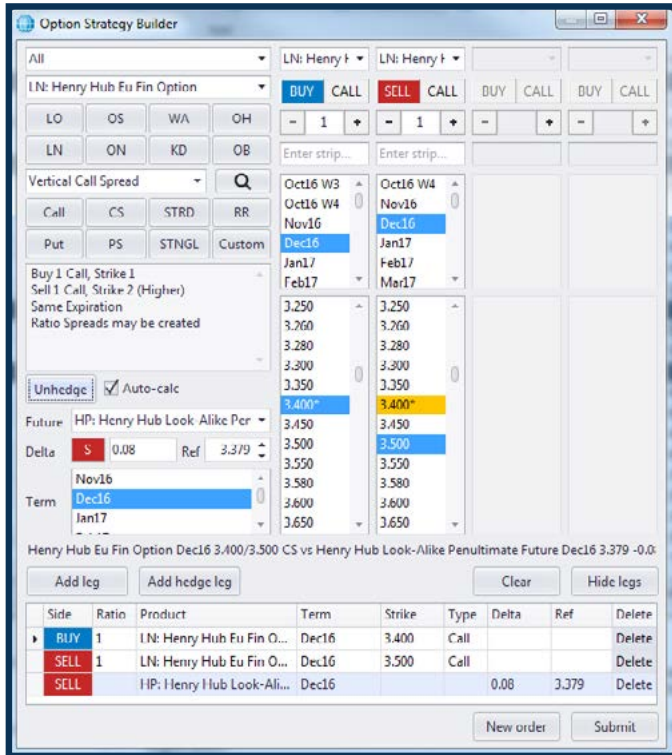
Option Strategy Builder

All
LN: Henry Hub Eu Fin Option

| LO | OS | WA | OH |
|---|---|---|---|
| LN | ON | KD | OB |

Vertical Call Spread

| Call | CS | STRD | RR |
|---|---|---|---|
| Put | PS | STNGL | Custom |

Buy 1 Call, Strike 1
Sell 1 Call, Strike 2 (Higher)
Same Expiration
Ratio Spreads may be created

Unhedge
Auto-calc

Future HP: Henry Hub Look Alike Per
Delta S 0.08 Ref 3.379

Term
Nov16
Dec16
Jan17

LN: Henry H
BUY CALL
- 1 +
Enter strip...
Oct16 W3
Oct16 W4
Nov16
Dec16
Jan17
Feb17
3.250
3.260
3.280
3.300
3.350
3.400*
3.450
3.500
3.550
3.580
3.600
3.650

LN: Henry H
SELL CALL
- 1 +
Enter strip...
Oct16 W4
Nov16
Dec16
Jan17
Feb17
Mar17
3.250
3.260
3.280
3.300
3.350
3.400*
3.450
3.500
3.550
3.580
3.600
3.650

BUY CALL
-
+

BUY CALL
-
+

Henry Hub Eu Fin Option Dec16 3.400/3.500 CS vs Henry Hub Look-Alike Penultimate Future Dec16 3.379 -0.0

Add leg
Add hedge leg
Clear
Hide legs

| | Side | Ratio | Product | Term | Strike | Type | Delta | Ref | Delete |
|---|---|---|---|---|---|---|---|---|---|
| ▸ | BUY | 1 | LN: Henry Hub Eu Fin O... | Dec16 | 3.400 | Call | | | Delete |
| | SELL | 1 | LN: Henry Hub Eu Fin O... | Dec16 | 3.500 | Call | | | Delete |
| | SELL | | HP: Henry Hub Look-Ali... | Dec16 | | | 0.08 | 3.379 | Delete |

New order
Submit